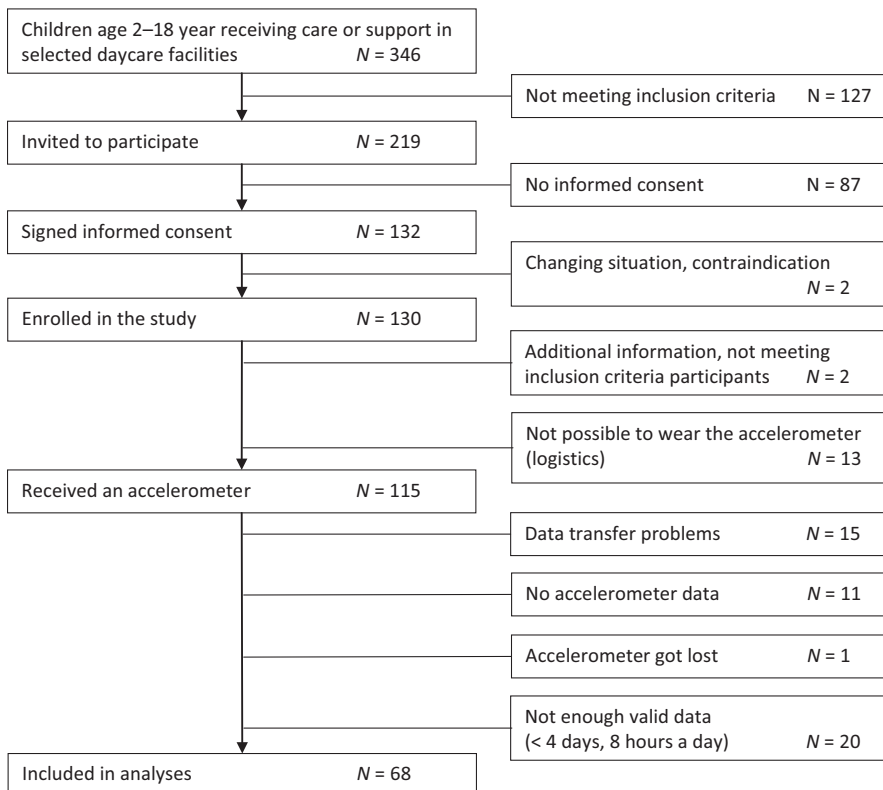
Children age 2–18 year receiving care or support in selected daycare facilities $N$ = 346

Not meeting inclusion criteria N = 127

Invited to participate $N$ = 219

No informed consent N = 87

Signed informed consent $N$ = 132

Changing situation, contraindication $N$ = 2

Enrolled in the study $N$ = 130

Additional information, not meeting inclusion criteria participants $N$ = 2

Not possible to wear the accelerometer (logistics) $N$ = 13

Received an accelerometer $N$ = 115

Data transfer problems $N$ = 15

No accelerometer data $N$ = 11

Accelerometer got lost $N$ = 1

Not enough valid data (< 4 days, 8 hours a day) $N$ = 20

Included in analyses $N$ = 68